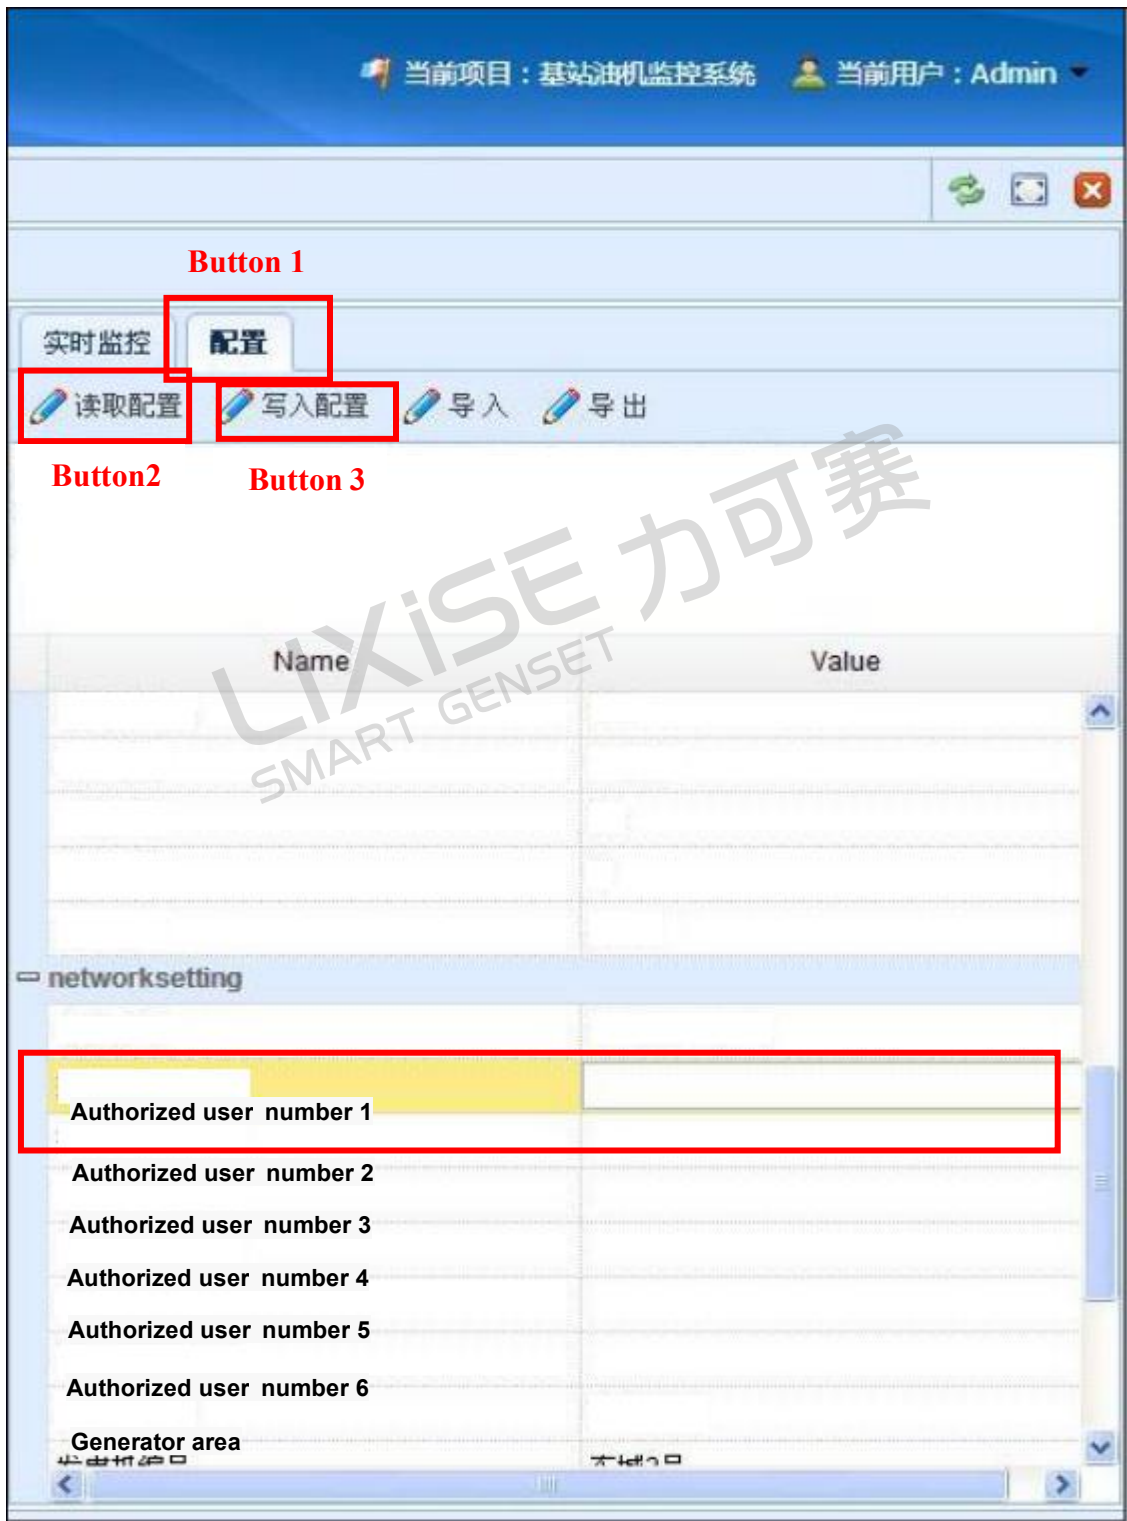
当前项目：基站油机监控系统 当前用户：Admin

Button 1

实时监控 配置

读取配置 写入配置 导入 导出

Button2 Button 3

LIXiSE 力可赛 SMART GENSET

| Name | Value |
|---|---|

networksetting

Authorized user number 1

Authorized user number 2

Authorized user number 3

Authorized user number 4

Authorized user number 5

Authorized user number 6

Generator area

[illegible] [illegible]